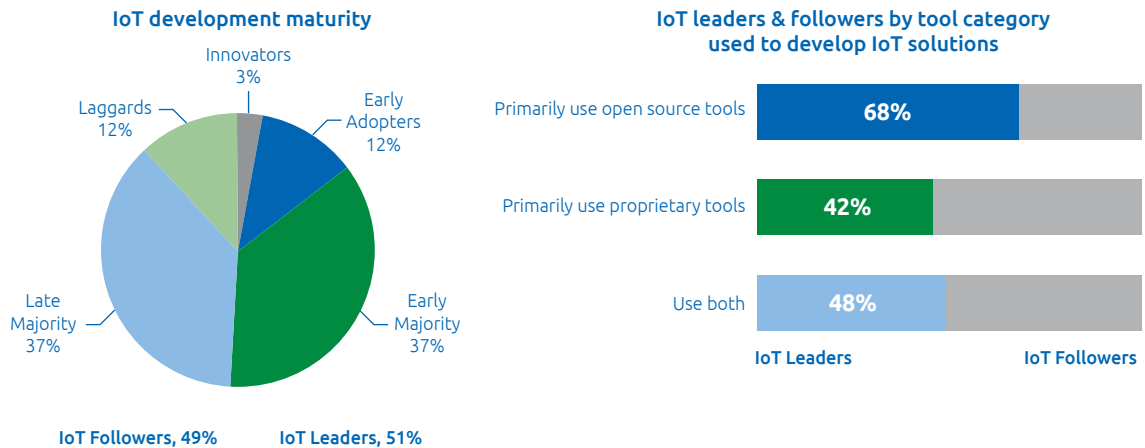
IoT development maturity

Innovators
3%

Early Adopters
12%

Laggards
12%

Late Majority
37%

Early Majority
37%

IoT Followers, 49%

IoT Leaders, 51%

IoT leaders & followers by tool category used to develop IoT solutions

Primarily use open source tools 68%

Primarily use proprietary tools 42%

Use both 48%

IoT Leaders

IoT Followers